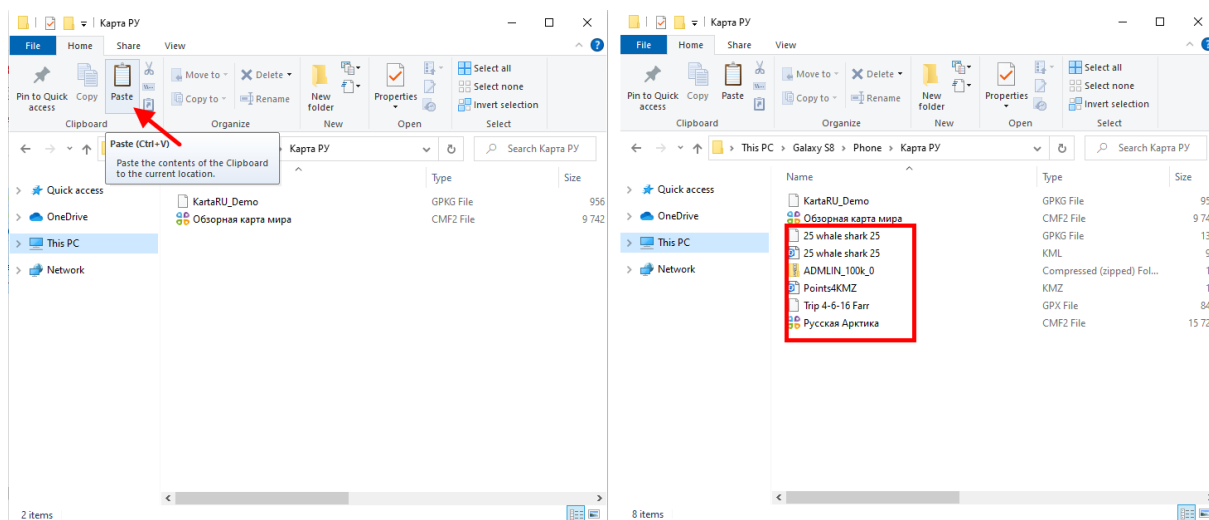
Карта РУ

File Home Share View

Pin to Quick access Copy Paste
Clipboard

Move to Delete
Copy to Rename
Organize

New folder
New

Properties
Open

Select all
Select none
Invert selection
Select

Paste (Ctrl+V)
Paste the contents of the Clipboard to the current location.

Карта РУ

Search Карта РУ

Quick access
OneDrive
This PC
Network

Type Size

KartaRU_Demo GPKG File 956
Обзорная карта мира CMF2 File 9 742

2 items

Карта РУ

File Home Share View

Pin to Quick access Copy Paste
Clipboard

Move to Delete
Copy to Rename
Organize

New folder
New

Properties
Open

Select all
Select none
Invert selection
Select

This PC > Galaxy S8 > Phone > Карта РУ

Search Карта РУ

Quick access
OneDrive
This PC
Network

| Name | Type | Size |
|---|---|---|
| KartaRU_Demo | GPKG File | 95 |
| Обзорная карта мира | CMF2 File | 9 74 |
| 25 whale shark 25 | GPKG File | 13 |
| 25 whale shark 25 | KML | 9 |
| ADMLIN_100k_0 | Compressed (zipped) Fol... | |
| Points4KMZ | KMZ | 1 |
| Trip 4-6-16 Farr | GPX File | 84 |
| Русская Арктика | CMF2 File | 15 72 |

8 items